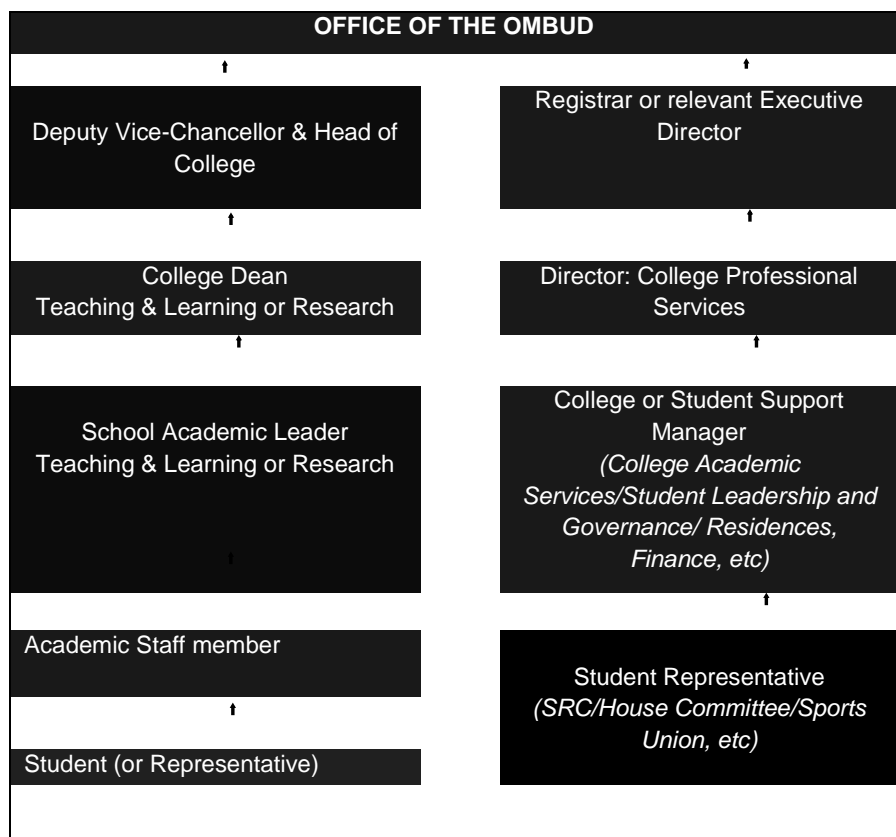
OFFICE OF THE OMBUD

Deputy Vice-Chancellor & Head of College

Registrar or relevant Executive Director

College Dean
Teaching & Learning or Research

Director: College Professional Services

School Academic Leader
Teaching & Learning or Research

College or Student Support Manager
*(College Academic Services/Student Leadership and Governance/ Residences, Finance, etc)*

Academic Staff member

Student Representative
*(SRC/House Committee/Sports Union, etc)*

Student (or Representative)